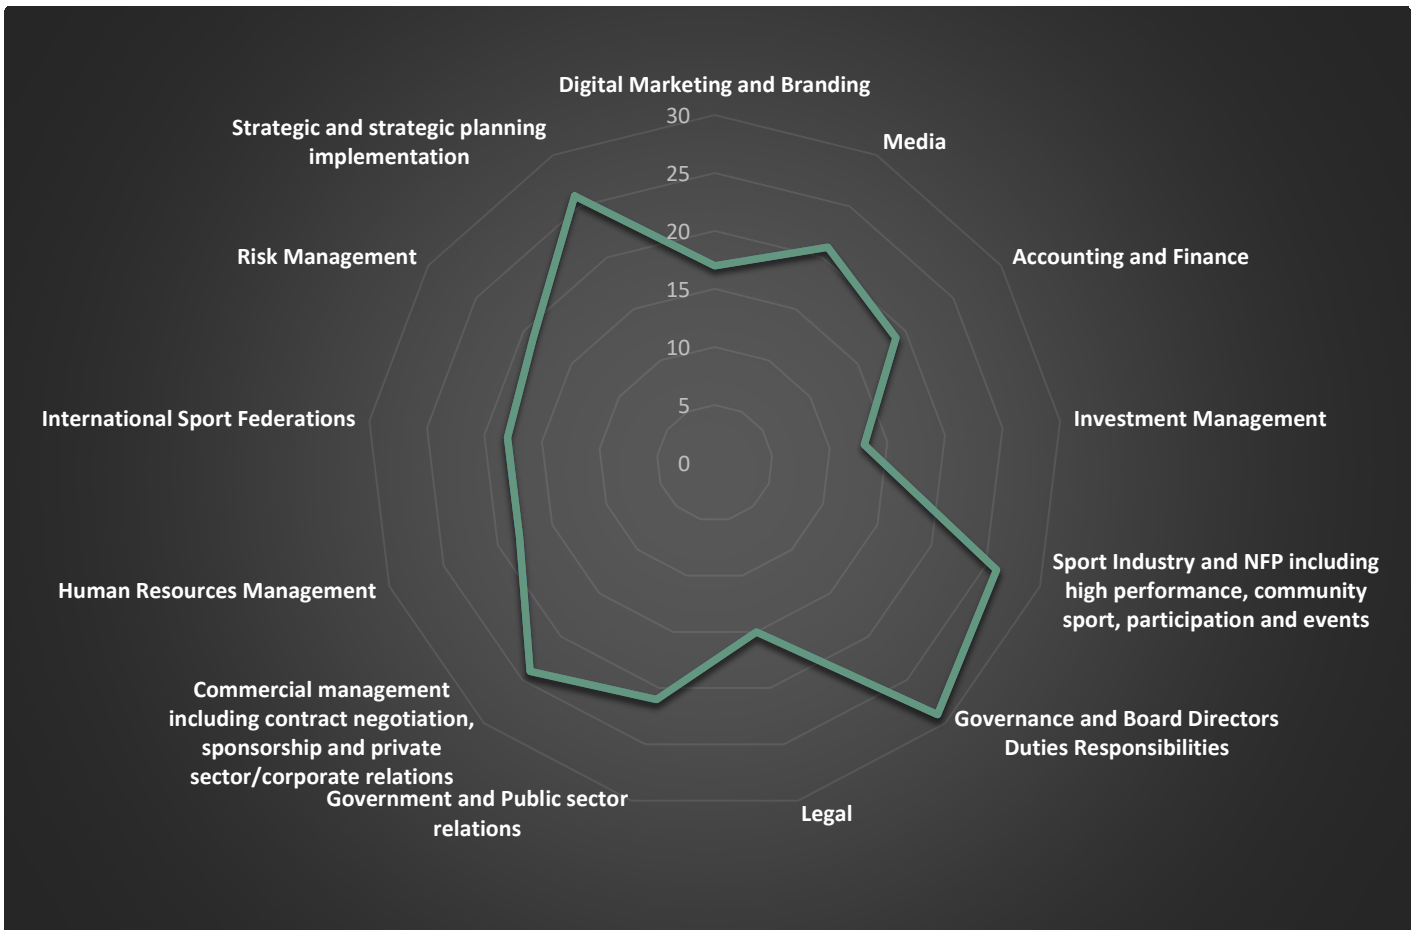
Digital Marketing and Branding
30
25
20
15
10
5
0
Media
Accounting and Finance
Investment Management
Sport Industry and NFP including high performance, community sport, participation and events
Governance and Board Directors Duties Responsibilities
Legal
Government and Public sector relations
Commercial management including contract negotiation, sponsorship and private sector/corporate relations
Human Resources Management
International Sport Federations
Risk Management
Strategic and strategic planning implementation